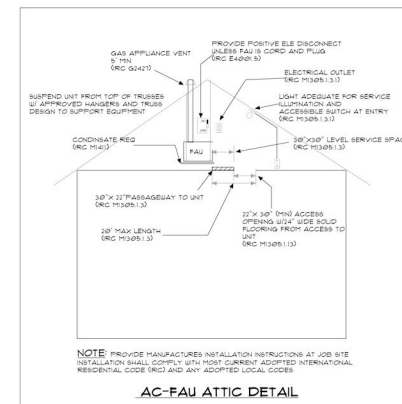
GAS APPLIANCE VENT
5" MIN
(RIC G2427)

PROVIDE POSITIVE ELE DISCONNECT
UNLESS FAU IS CORD AND PLUG
(IRC E4001.5)

ELECTRICAL OUTLET
(IRC M1305.1.3.1)

SUSPEND UNIT FROM TOP OF TRUSSES
W/ APPROVED HANGERS AND TRUSS
DESIGN TO SUPPORT EQUIPMENT

LIGHT ADEQUATE FOR SERVICE
ILLUMINATION AND
ACCESSIBLE SWITCH AT ENTRY
(IRC M1305.1.3.1)

CONDENSATE REQ
(IRC M1411)

FAU

30"X30" LEVEL SERVICE SPAC
(IRC M1305.1.3)

30"X 22" PASSAGEWAY TO UNIT
(IRC M1305.1.3)

22"x 30" (MIN) ACCESS
OPENING W/24" WIDE SOLID
FLOORING FROM ACCESS TO
UNIT
(IRC M1305.1.1.3)

20' MAX LENGTH
(IRC M1305.1.3)

NOTE: PROVIDE MANUFACTURES INSTALLATION INSTRUCTIONS AT JOB SITE
INSTALLATION SHALL COMPLY WITH MOST CURRENT ADOPTED INTERNATIONAL
RESIDENTIAL CODE (IRC) AND ANY ADOPTED LOCAL CODES

AC-FAU ATTIC DETAIL